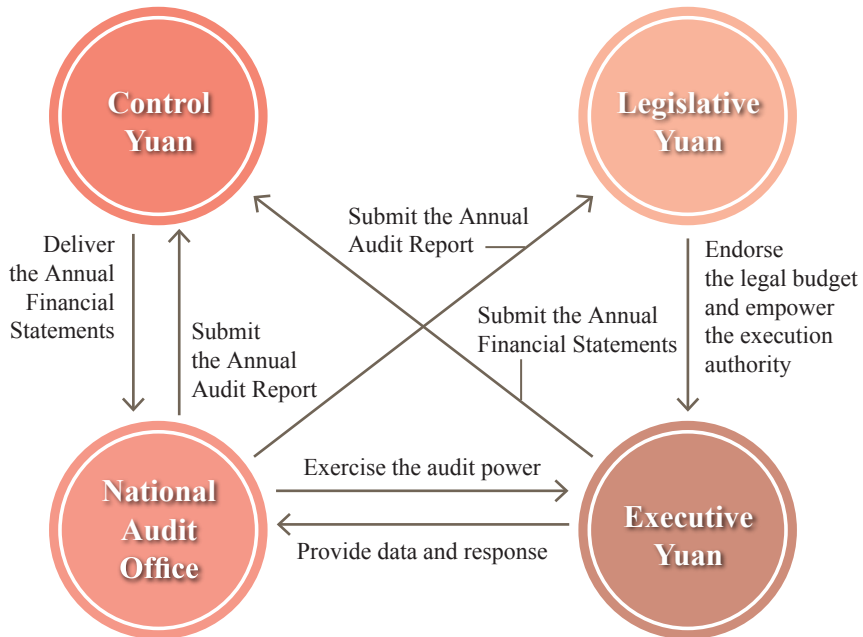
Control Yuan

Legislative Yuan

Submit the Annual Audit Report

Deliver the Annual Financial Statements

Submit the Annual Audit Report

Submit the Annual Financial Statements

Endorse the legal budget and empower the execution authority

National Audit Office

Exercise the audit power

Provide data and response

Executive Yuan